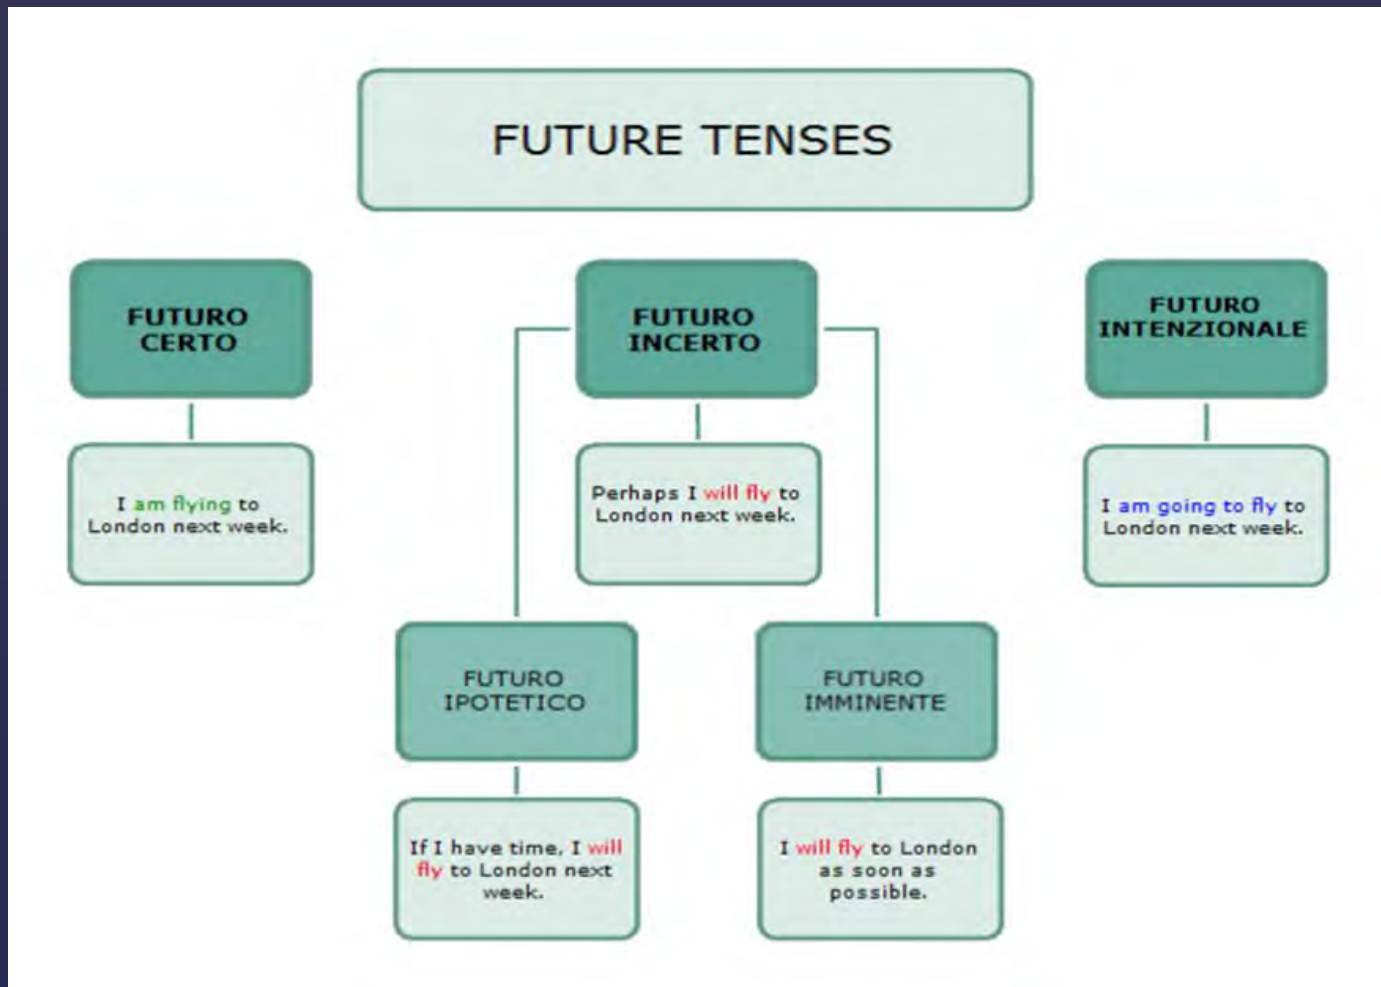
FUTURE TENSES

FUTURO CERTO

I am flying to London next week.

FUTURO INCERTO

Perhaps I will fly to London next week.

FUTURO INTENZIONALE

I am going to fly to London next week.

FUTURO IPOTETICO

If I have time, I will fly to London next week.

FUTURO IMMINENTE

I will fly to London as soon as possible.